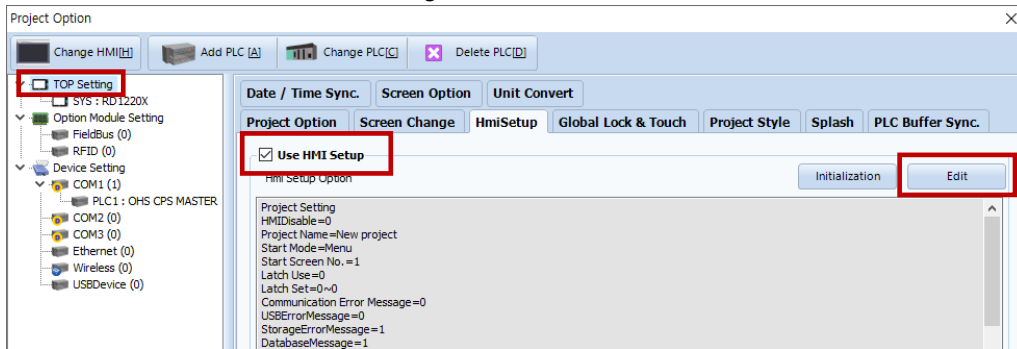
Project Option

Change HMI[H]
Add PLC [A]
Change PLC[C]
Delete PLC[D]

TOP Setting
SYS : RD1220X
Option Module Setting
FieldBus (0)
RFID (0)
Device Setting
COM1 (1)
PLC1 : OHS CPS MASTER
COM2 (0)
COM3 (0)
Ethernet (0)
Wireless (0)
USBDevice (0)

Date / Time Sync.
Screen Option
Unit Convert
Project Option
Screen Change
HmiSetup
Global Lock & Touch
Project Style
Splash
PLC Buffer Sync.

Use HMI Setup
Hmi Setup Option
Initialization
Edit

Project Setting
HMIDisable=0
Project Name=New project
Start Mode=Menu
Start Screen No.=1
Latch Use=0
Latch Set=0~0
Communication Error Message=0
USBErrorMessage=0
StorageErrorMessage=1
DatabaseMessage=1